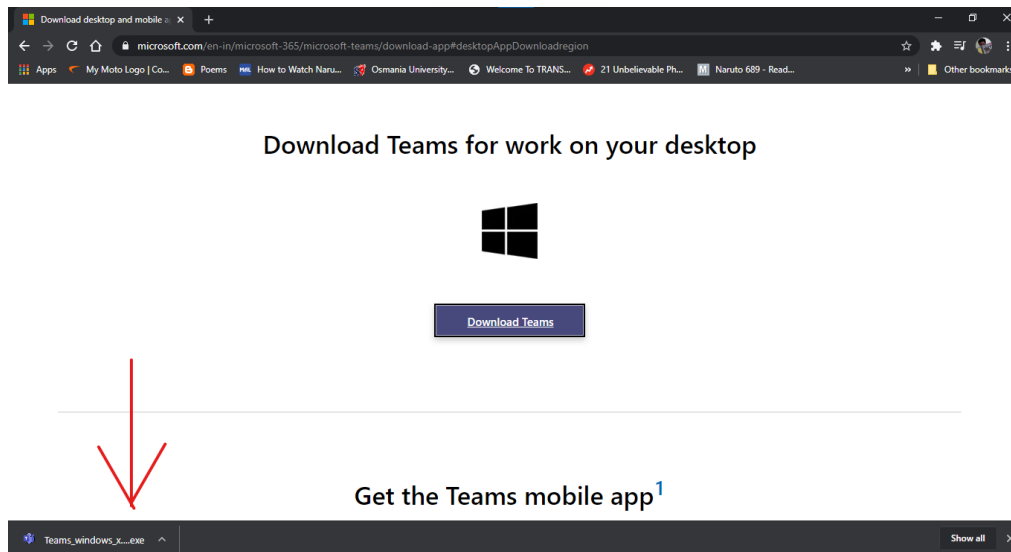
Download desktop and mobile a ×
+
microsoft.com/en-in/microsoft-365/microsoft-teams/download-app#desktopAppDownloadregion
Apps My Moto Logo | Co... Poems How to Watch Naru... Osmania University... Welcome To TRANS... 21 Unbelievable Ph... Naruto 689 - Read... » Other bookmarks

Download Teams for work on your desktop

Download Teams

Get the Teams mobile app$^1$

Teams_windows_x....exe

Show all